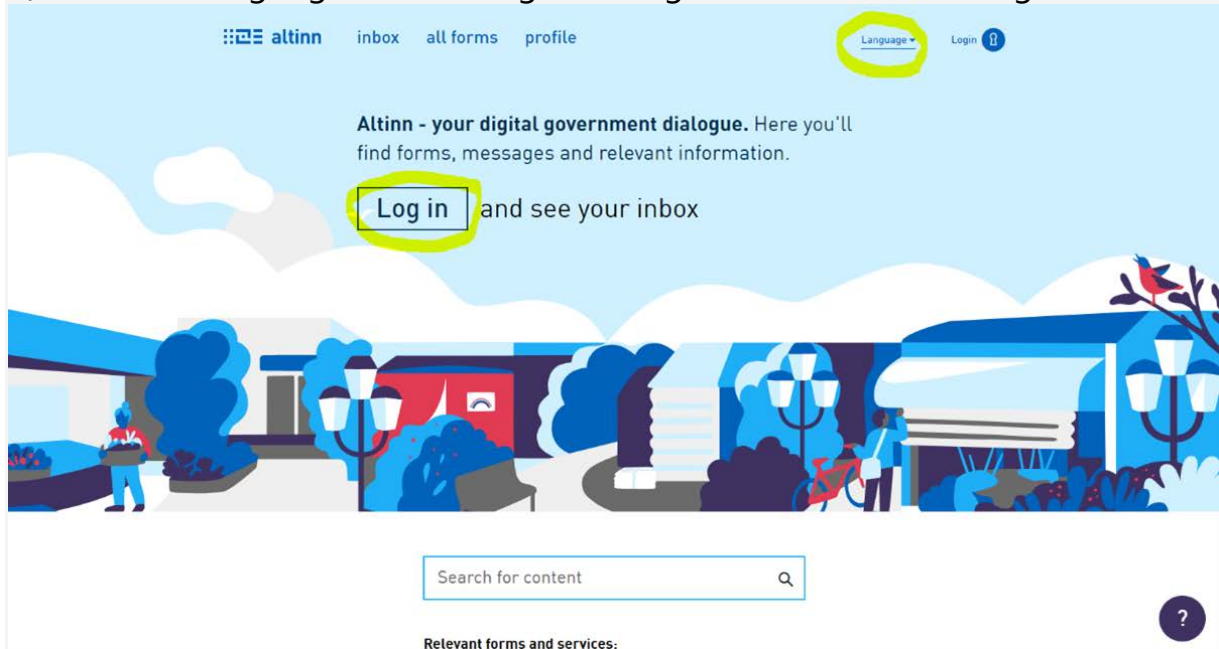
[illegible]

altinn inbox all forms profile Language Login

**Altinn - your digital government dialogue.** Here you'll find forms, messages and relevant information.

Log in and see your inbox

Search for content

?

Relevant forms and services: